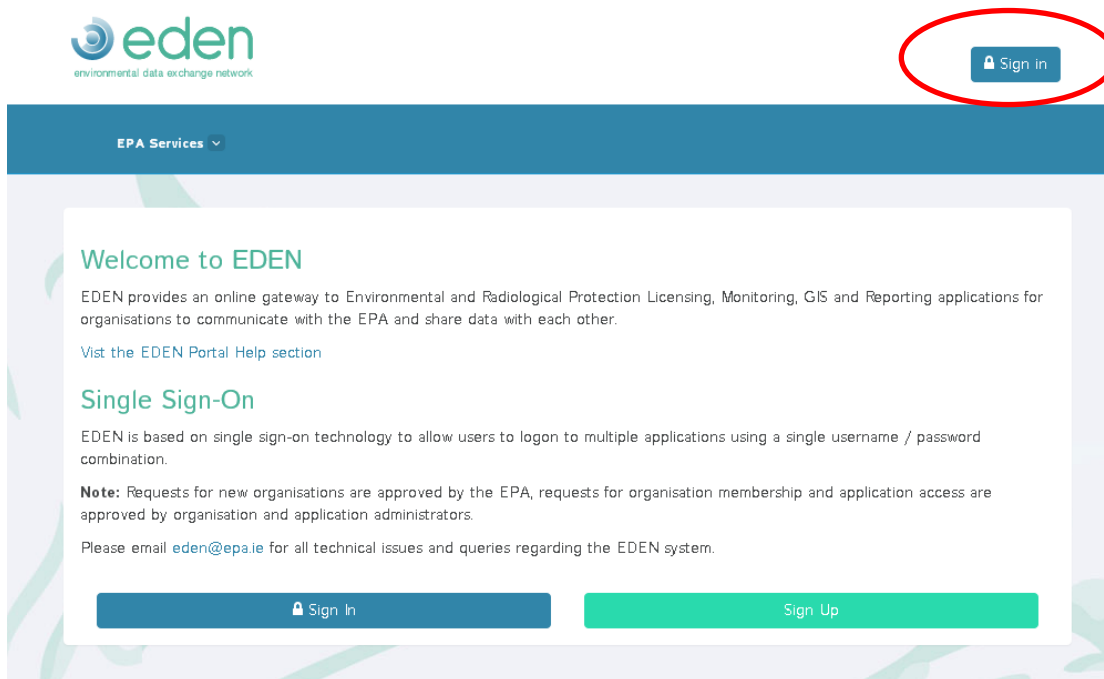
eden
environmental data exchange network

Sign in

EPA Services

Welcome to EDEN

EDEN provides an online gateway to Environmental and Radiological Protection Licensing, Monitoring, GIS and Reporting applications for organisations to communicate with the EPA and share data with each other.

Vist the EDEN Portal Help section

Single Sign-On

EDEN is based on single sign-on technology to allow users to logon to multiple applications using a single username / password combination.

**Note:** Requests for new organisations are approved by the EPA, requests for organisation membership and application access are approved by organisation and application administrators.

Please email eden@epa.ie for all technical issues and queries regarding the EDEN system.

Sign In

Sign Up